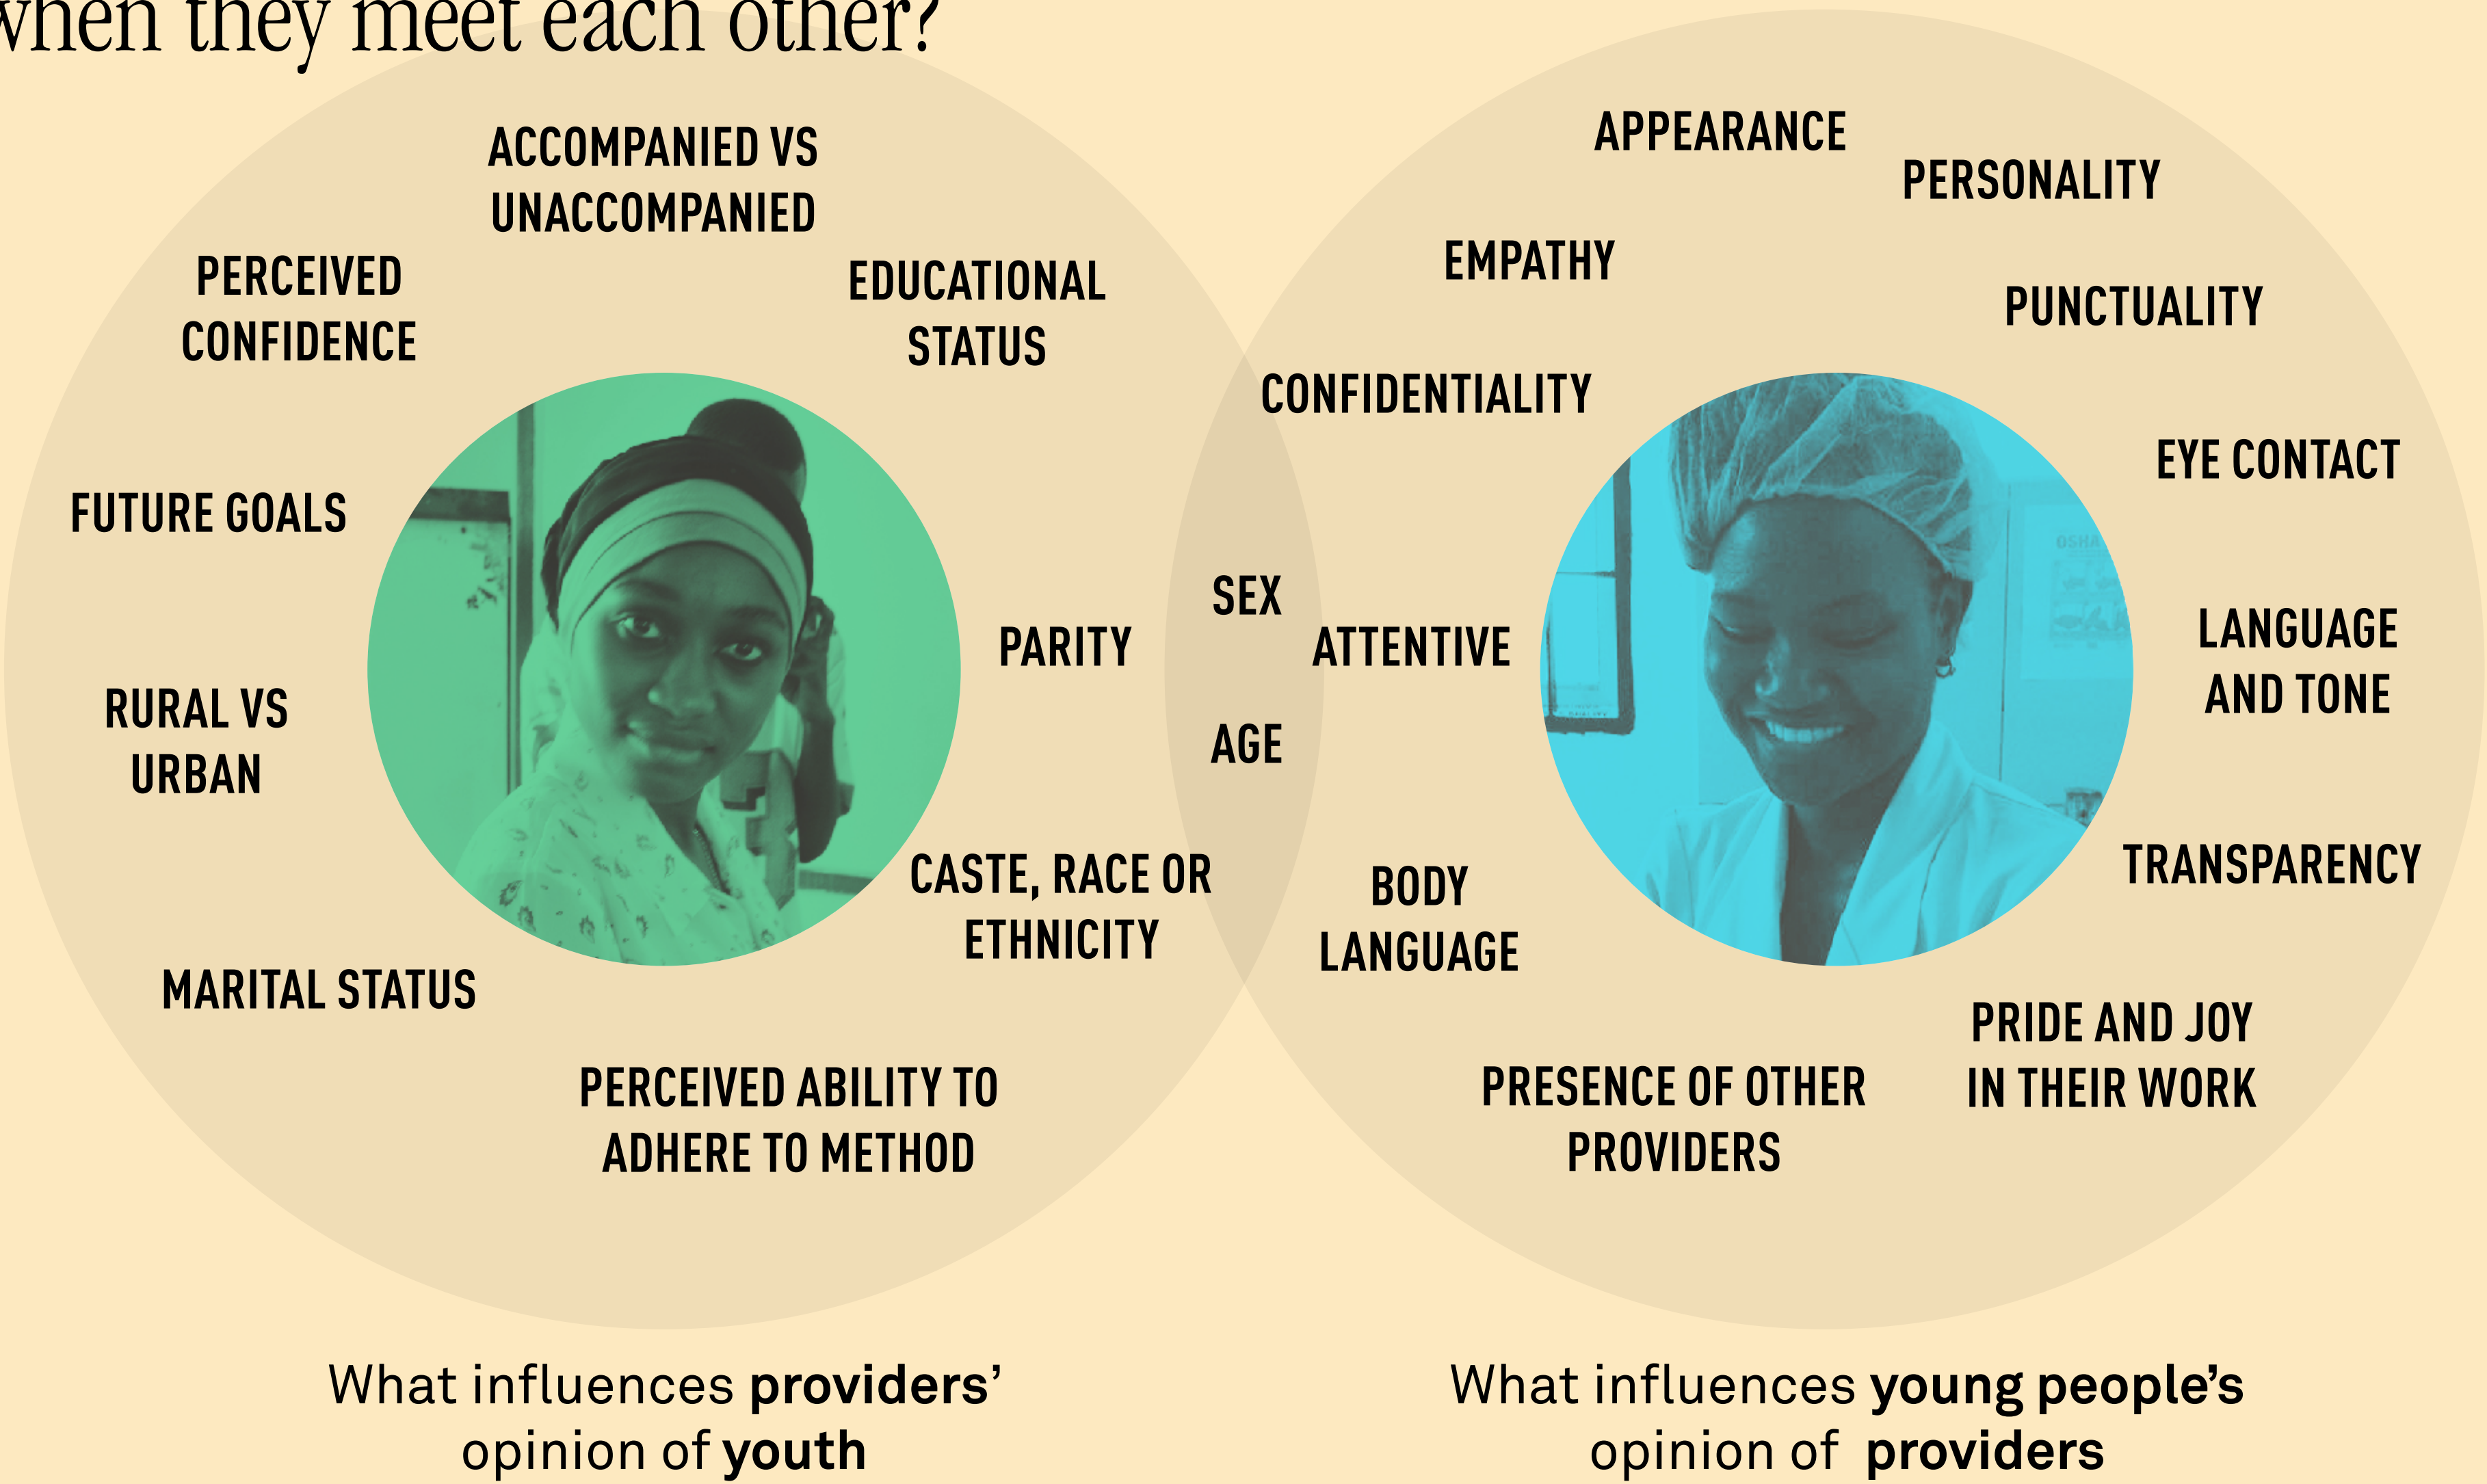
when they meet each other?

ACCOMPANIED VS UNACCOMPANIED

PERCEIVED CONFIDENCE

EDUCATIONAL STATUS

FUTURE GOALS

PARITY

RURAL VS URBAN

CASTE, RACE OR ETHNICITY

MARITAL STATUS

PERCEIVED ABILITY TO ADHERE TO METHOD

SEX

AGE

APPEARANCE

PERSONALITY

EMPATHY

PUNCTUALITY

CONFIDENTIALITY

EYE CONTACT

ATTENTIVE

LANGUAGE AND TONE

TRANSPARENCY

BODY LANGUAGE

PRIDE AND JOY IN THEIR WORK

PRESENCE OF OTHER PROVIDERS

What influences **providers'** opinion of **youth**

What influences **young people's** opinion of **providers**